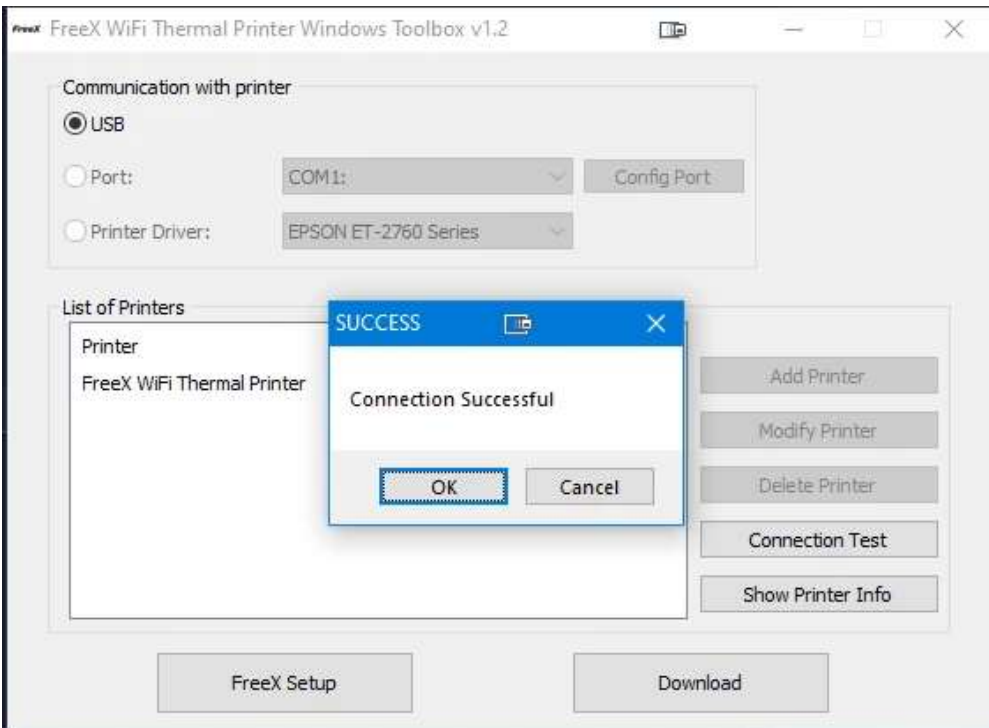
FreeX FreeX WiFi Thermal Printer Windows Toolbox v1.2

Communication with printer

USB

Port: COM1: Config Port

Printer Driver: EPSON ET-2760 Series

List of Printers

Printer

FreeX WiFi Thermal Printer

SUCCESS

Connection Successful

OK Cancel

Add Printer

Modify Printer

Delete Printer

Connection Test

Show Printer Info

FreeX Setup

Download